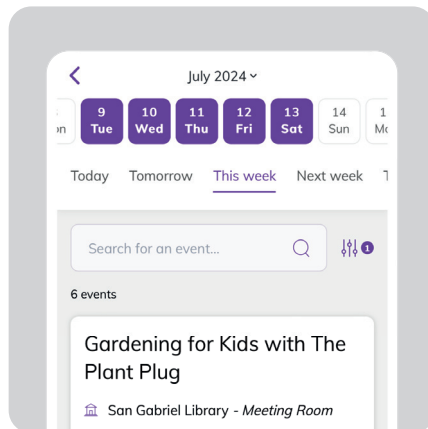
July 2024

on

9
Tue

10
Wed

11
Thu

12
Fri

13
Sat

14
Sun

1
Mo

Today Tomorrow This week Next week T

Search for an event...

1

6 events

Gardening for Kids with The Plant Plug

San Gabriel Library - *Meeting Room*